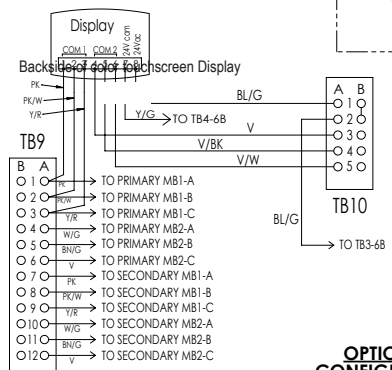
Display

COM 1 COM 2 24V com 24Vac

Backside of color touchscreen Display

PK

PK/W

Y/R

TB9

B A

1

2

3

4

5

6

7

8

9

10

11

12

PK

PK/W

Y/R

W/G

BN/G

V

PK

PK/W

Y/R

W/G

BN/G

V

TO PRIMARY MB1-A

TO PRIMARY MB1-B

TO PRIMARY MB1-C

TO PRIMARY MB2-A

TO PRIMARY MB2-B

TO PRIMARY MB2-C

TO SECONDARY MB1-A

TO SECONDARY MB1-B

TO SECONDARY MB1-C

TO SECONDARY MB2-A

TO SECONDARY MB2-B

TO SECONDARY MB2-C

BL/G

Y/G

TO TB4-6B

V

V/BK

V/W

A B

1

2

3

4

5

TB10

BL/G

TO TB3-6B

OPTIC

CONFIG